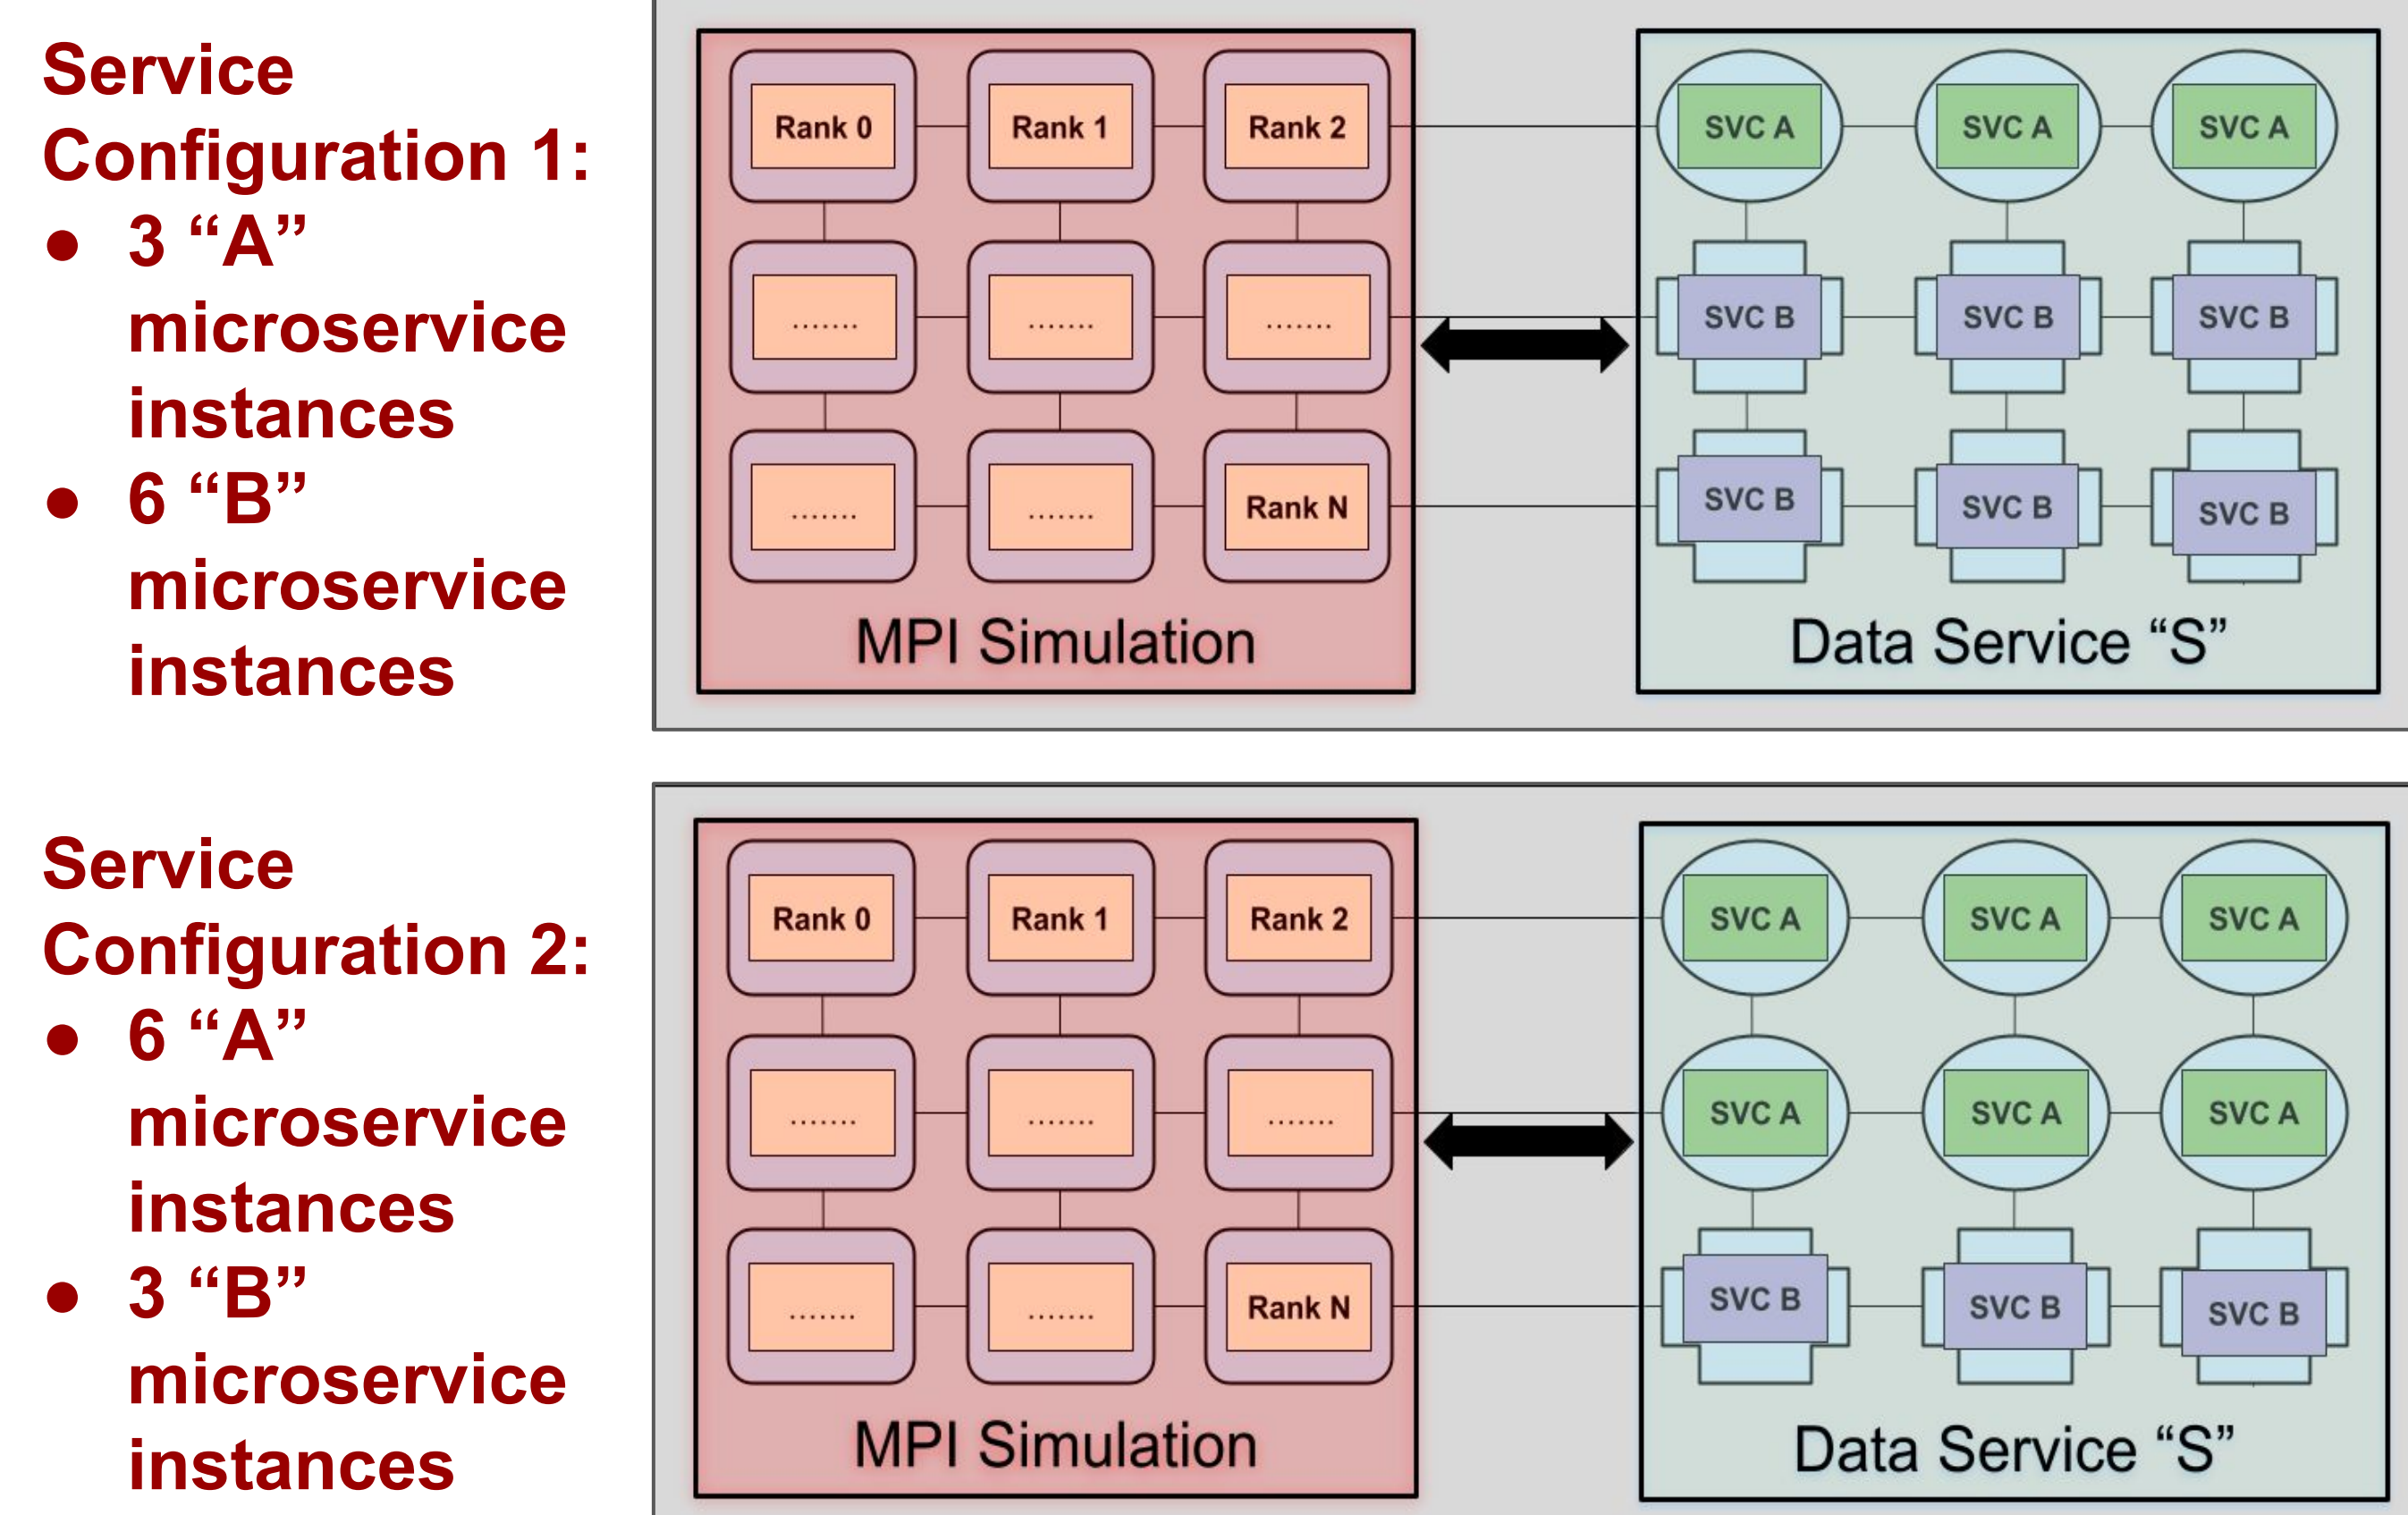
Service Configuration 1:
- 3 “A” microservice instances
- 6 “B” microservice instances

Rank 0 Rank 1 Rank 2
....... ....... .......
....... ....... Rank N
MPI Simulation

SVC A SVC A SVC A
SVC B SVC B SVC B
SVC B SVC B SVC B
Data Service “S”

Service Configuration 2:
- 6 “A” microservice instances
- 3 “B” microservice instances

Rank 0 Rank 1 Rank 2
....... ....... .......
....... ....... Rank N
MPI Simulation

SVC A SVC A SVC A
SVC A SVC A SVC A
SVC B SVC B SVC B
Data Service “S”